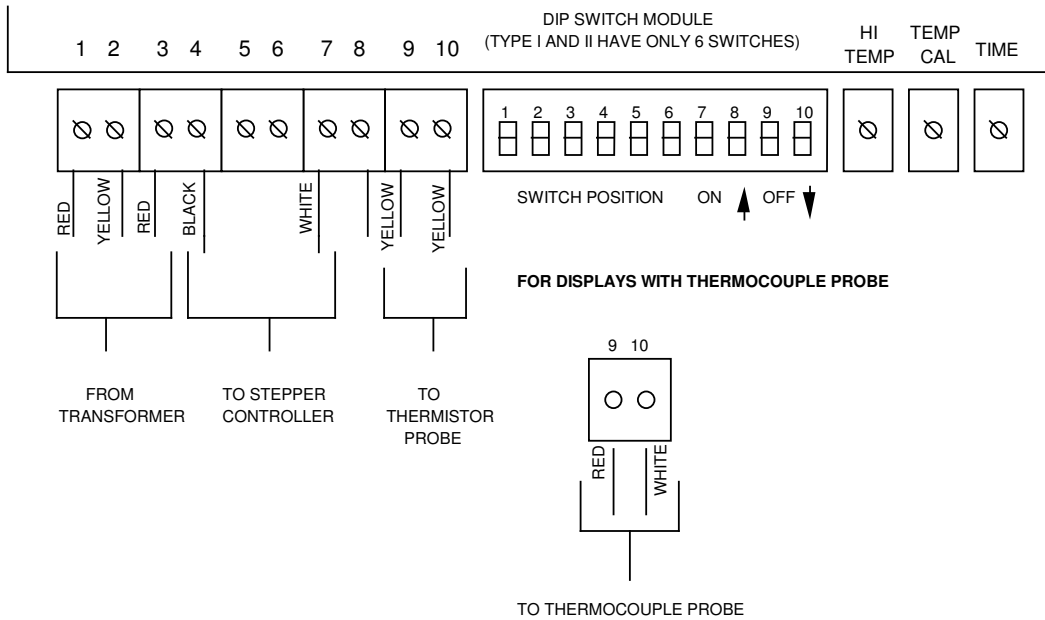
1 2 3 4 5 6 7 8 9 10

DIP SWITCH MODULE
(TYPE I AND II HAVE ONLY 6 SWITCHES)

HI TEMP

TEMP CAL

TIME

1 2 3 4 5 6 7 8 9 10

SWITCH POSITION ON OFF

RED YELLOW RED BLACK WHITE YELLOW YELLOW

FOR DISPLAYS WITH THERMOCOUPLE PROBE

FROM TRANSFORMER

TO STEPPER CONTROLLER

TO THERMISTOR PROBE

9 10

RED WHITE

TO THERMOCOUPLE PROBE